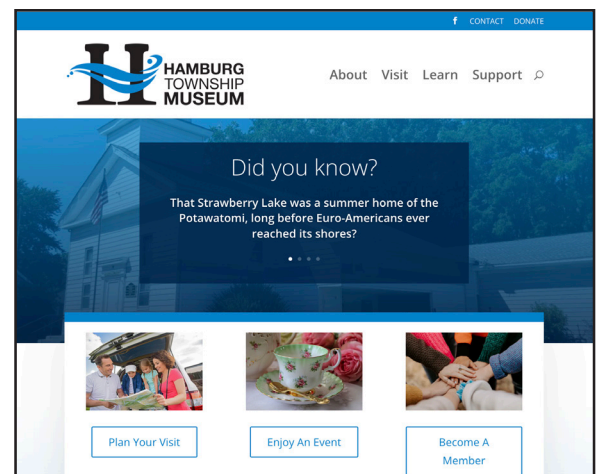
f CONTACT DONATE

H HAMBURG TOWNSHIP MUSEUM

About Visit Learn Support

Did you know?

That Strawberry Lake was a summer home of the Potawatomi, long before Euro-Americans ever reached its shores?

Plan Your Visit

Enjoy An Event

Become A Member